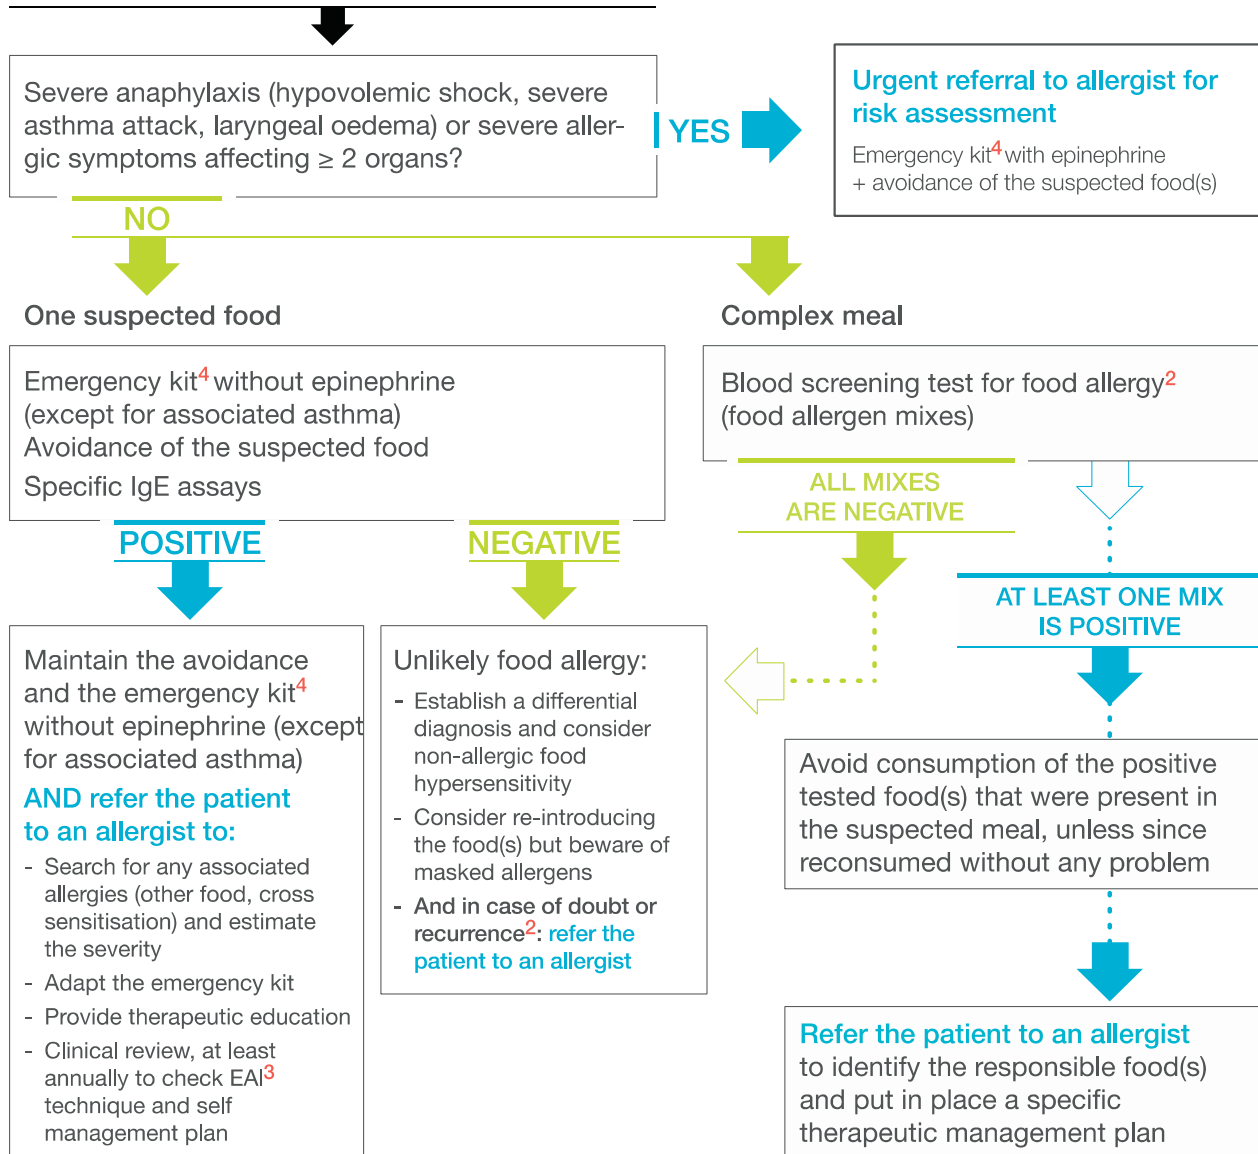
Severe anaphylaxis (hypovolemic shock, severe asthma attack, laryngeal oedema) or severe allergic symptoms affecting ≥ 2 organs?

YES

Urgent referral to allergist for risk assessment

Emergency kit$^4$ with epinephrine + avoidance of the suspected food(s)

NO

One suspected food

Complex meal

Emergency kit$^4$ without epinephrine (except for associated asthma)
Avoidance of the suspected food
Specific IgE assays

Blood screening test for food allergy$^2$ (food allergen mixes)

POSITIVE

NEGATIVE

ALL MIXES ARE NEGATIVE

AT LEAST ONE MIX IS POSITIVE

Maintain the avoidance and the emergency kit$^4$ without epinephrine (except for associated asthma)

AND refer the patient to an allergist to:

- Search for any associated allergies (other food, cross sensitisation) and estimate the severity
- Adapt the emergency kit
- Provide therapeutic education
- Clinical review, at least annually to check EAI$^3$ technique and self management plan

Unlikely food allergy:

- Establish a differential diagnosis and consider non-allergic food hypersensitivity
- Consider re-introducing the food(s) but beware of masked allergens
- And in case of doubt or recurrence$^2$: refer the patient to an allergist

Avoid consumption of the positive tested food(s) that were present in the suspected meal, unless since reconsumed without any problem

Refer the patient to an allergist to identify the responsible food(s) and put in place a specific therapeutic management plan